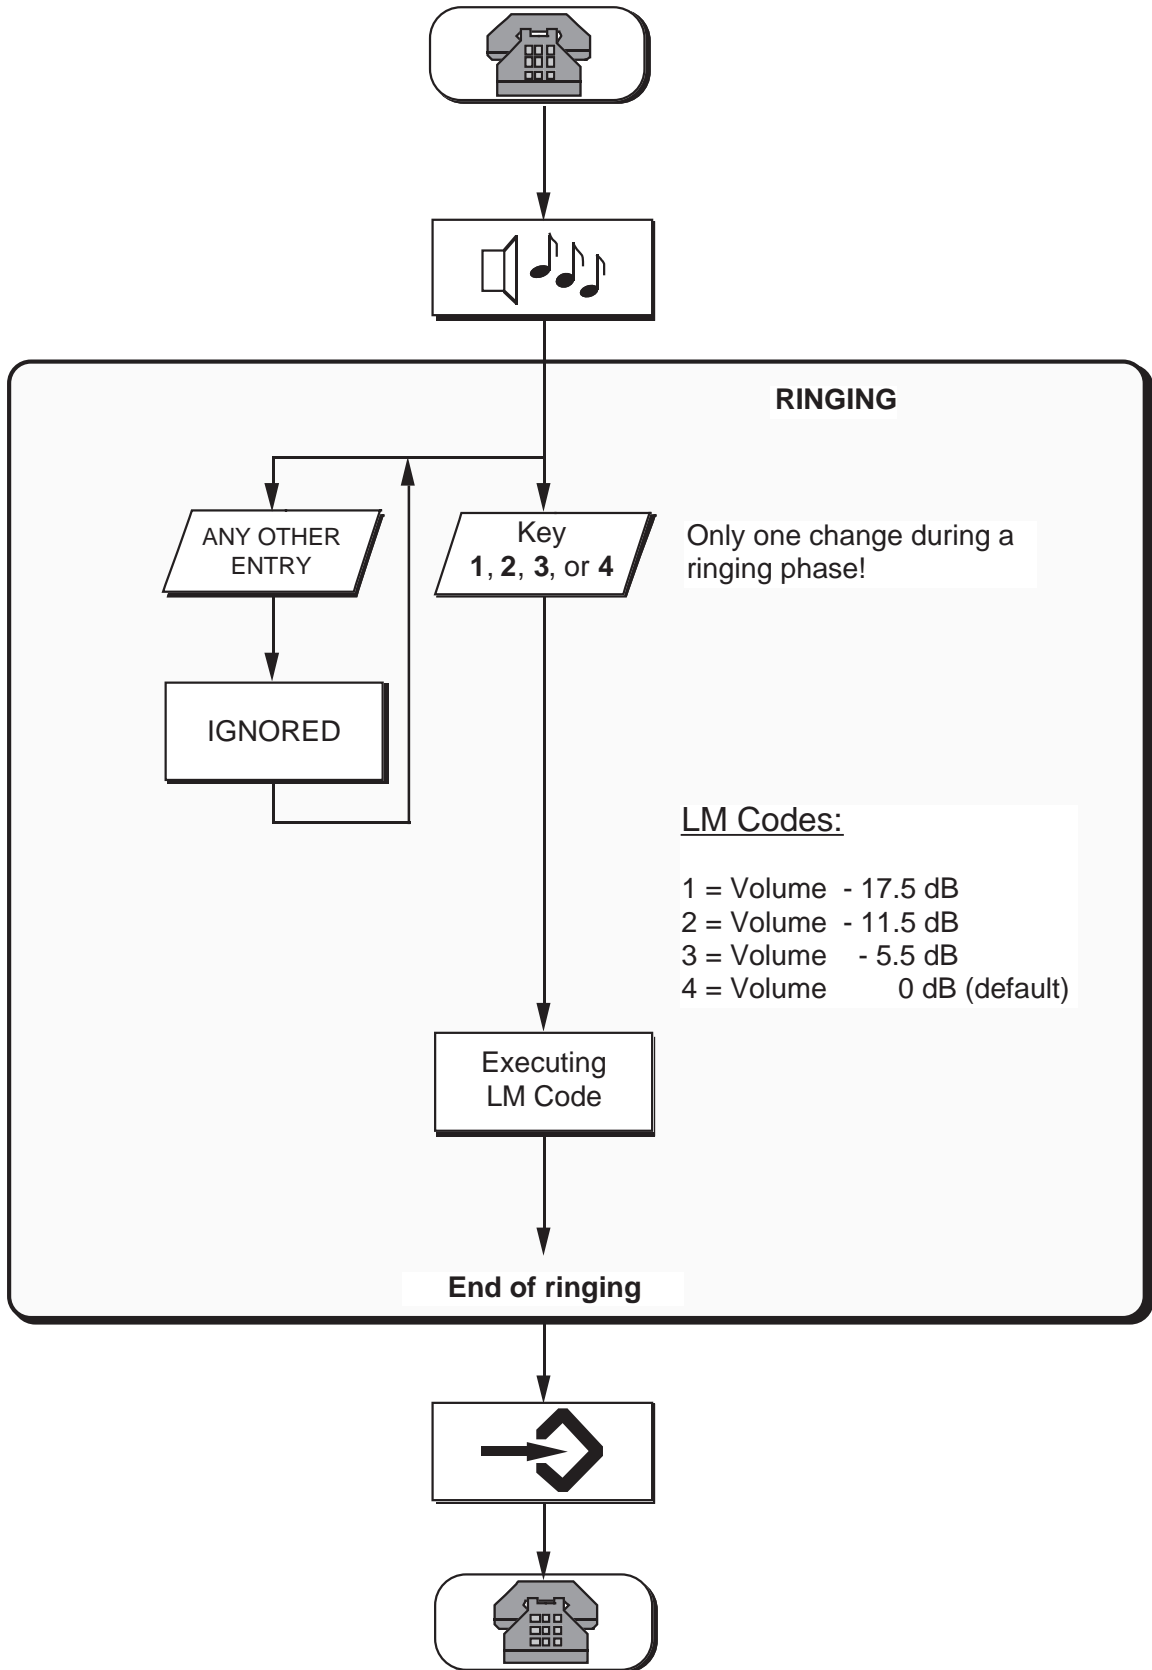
RINGING

ANY OTHER ENTRY

Key
**1**, **2**, **3**, or **4**

Only one change during a ringing phase!

IGNORED

LM Codes:

1 = Volume - 17.5 dB
2 = Volume - 11.5 dB
3 = Volume - 5.5 dB
4 = Volume 0 dB (default)

Executing LM Code

**End of ringing**